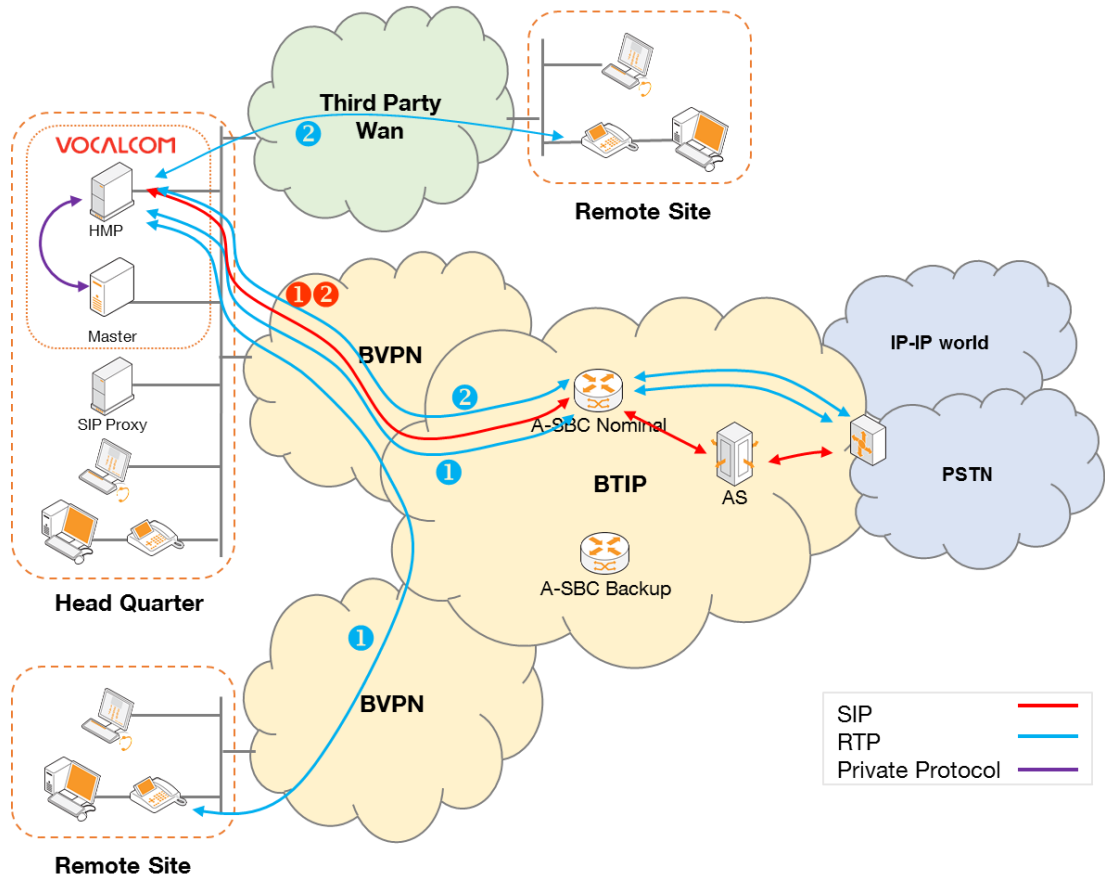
Third Party Wan

2

Remote Site

VOCALCOM

HMP

Master

SIP Proxy

Head Quarter

1 2

BVPN

2

A-SBC Nominal

1

BTIP

AS

A-SBC Backup

IP-IP world

PSTN

1

BVPN

Remote Site

SIP
RTP
Private Protocol